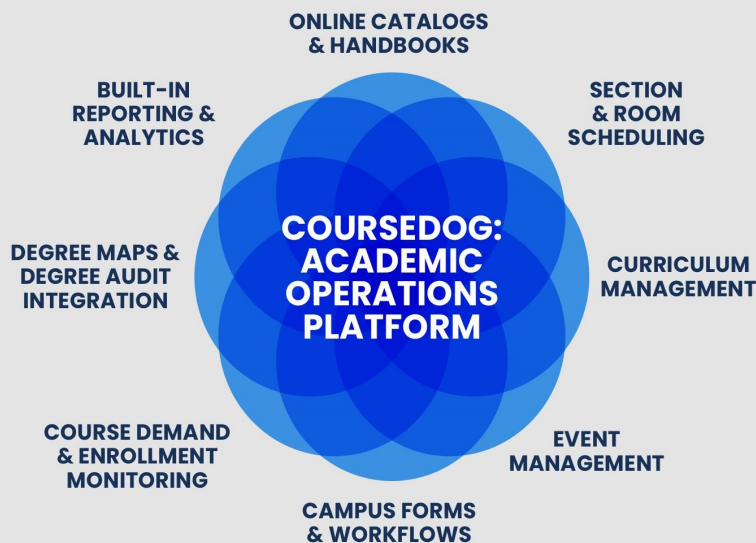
ONLINE CATALOGS & HANDBOOKS

BUILT-IN REPORTING & ANALYTICS

SECTION & ROOM SCHEDULING

COURSEDOG: ACADEMIC OPERATIONS PLATFORM

DEGREE MAPS & DEGREE AUDIT INTEGRATION

CURRICULUM MANAGEMENT

COURSE DEMAND & ENROLLMENT MONITORING

EVENT MANAGEMENT

CAMPUS FORMS & WORKFLOWS